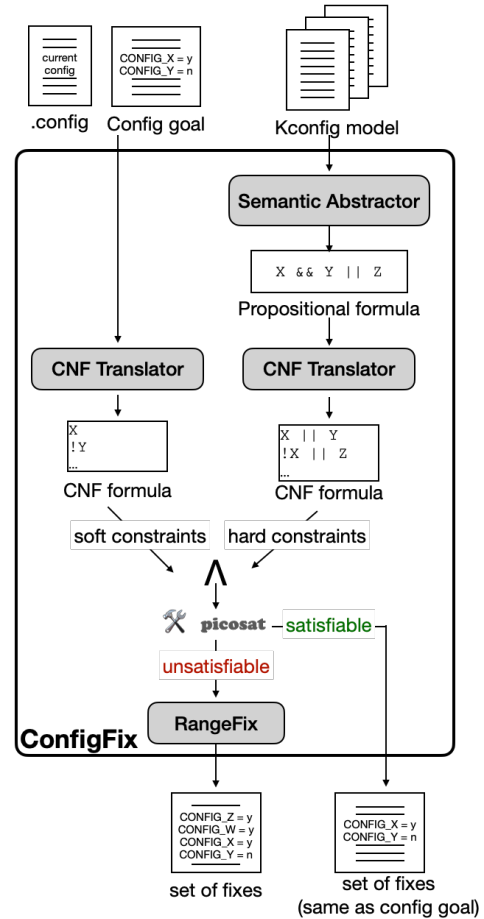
current config

.config

CONFIG_X = y
CONFIG_Y = n

Config goal

Kconfig model

Semantic Abstractor

X && Y || Z

Propositional formula

CNF Translator

CNF Translator

X
!Y
...

CNF formula

X || Y
!X || Z
...

CNF formula

soft constraints

hard constraints

$\wedge$

picosat

satisfiable

unsatisfiable

RangeFix

ConfigFix

CONFIG_Z = y
CONFIG_W = y
CONFIG_X = y
CONFIG_Y = n

set of fixes

CONFIG_X = y
CONFIG_Y = n

set of fixes
(same as config goal)